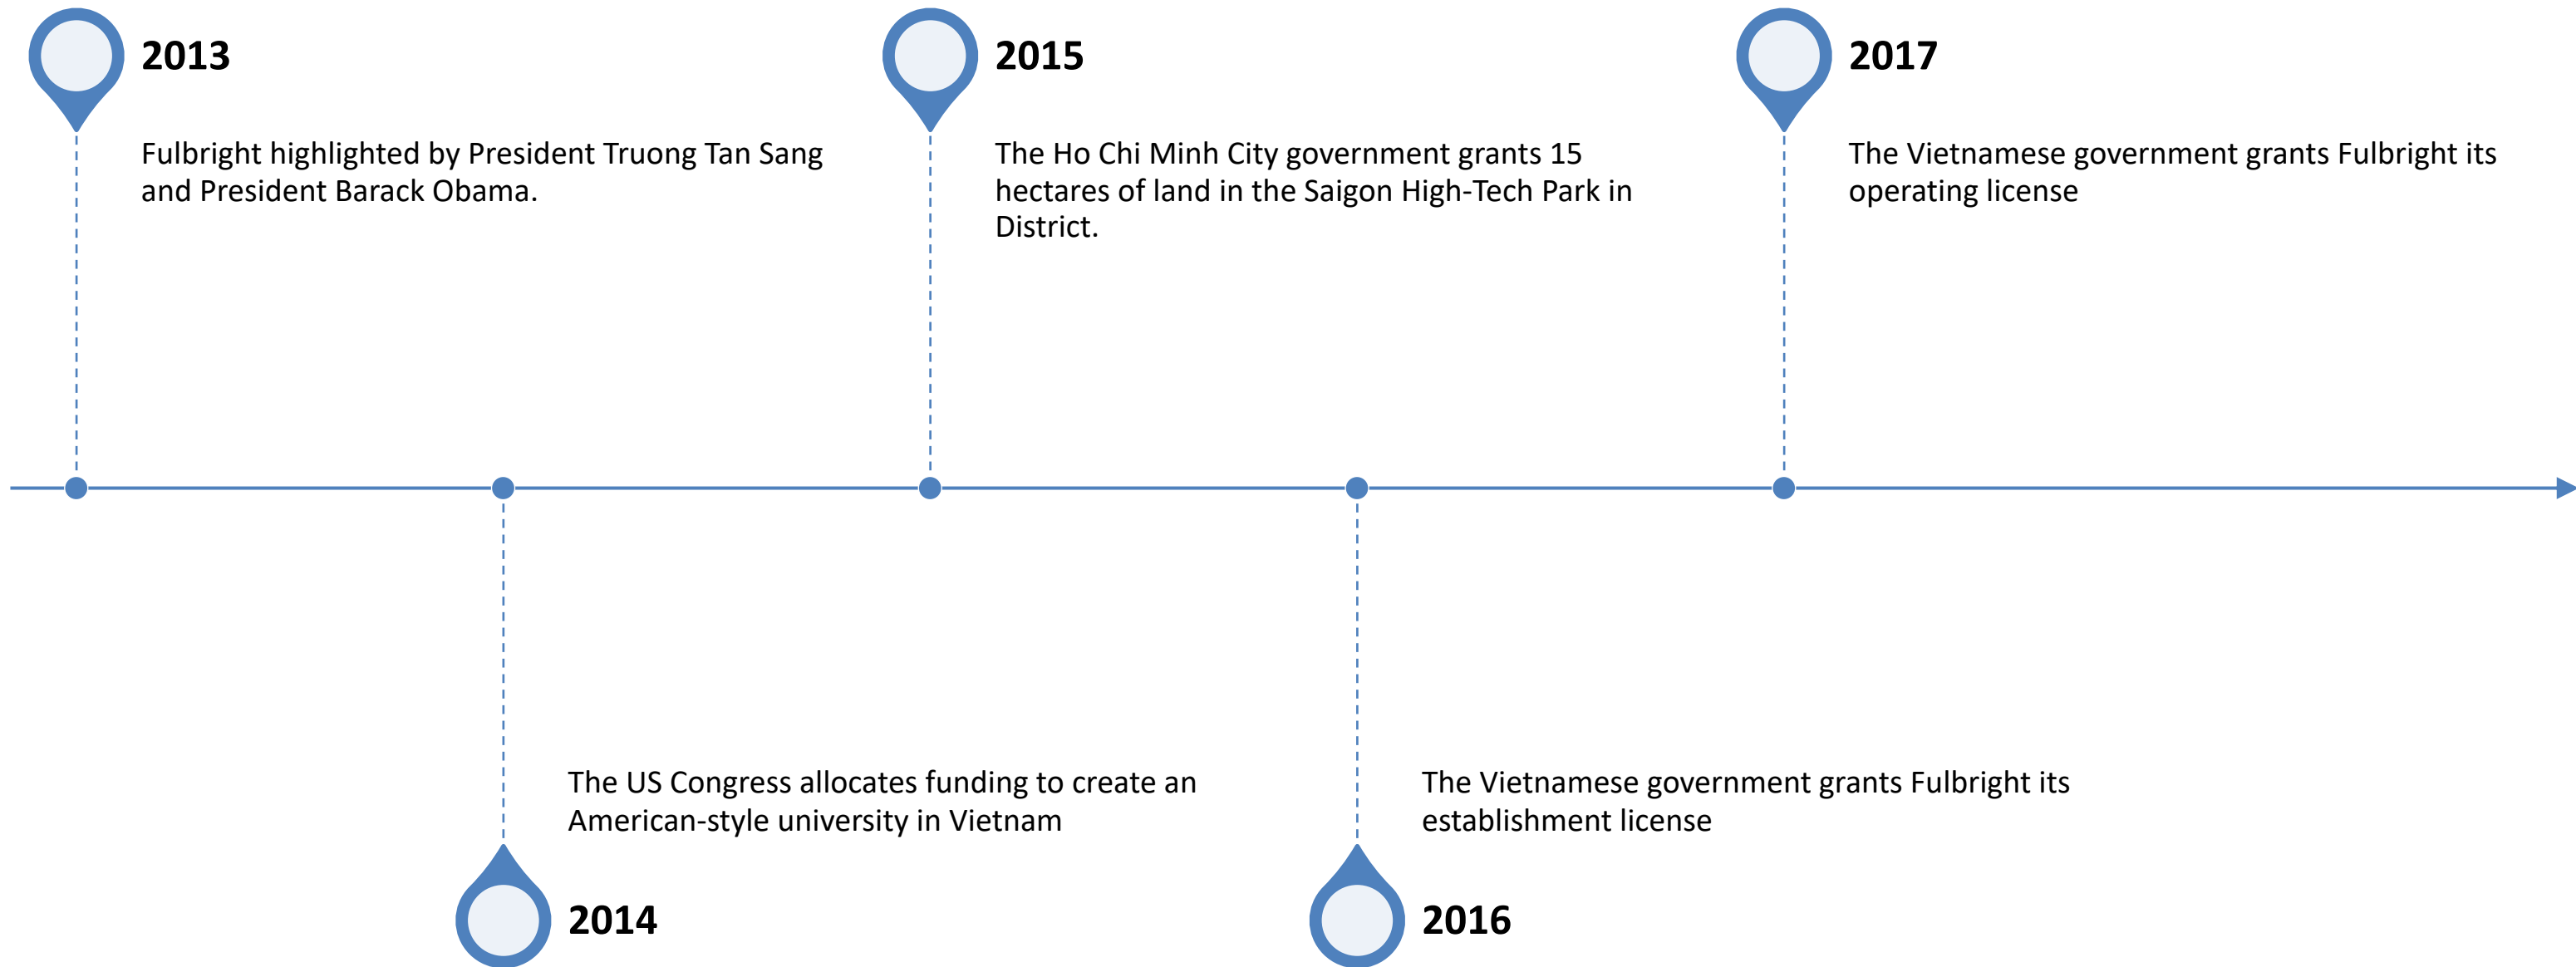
2013

Fulbright highlighted by President Truong Tan Sang and President Barack Obama.

2015

The Ho Chi Minh City government grants 15 hectares of land in the Saigon High-Tech Park in District.

2017

The Vietnamese government grants Fulbright its operating license

The US Congress allocates funding to create an American-style university in Vietnam

2014

The Vietnamese government grants Fulbright its establishment license

2016